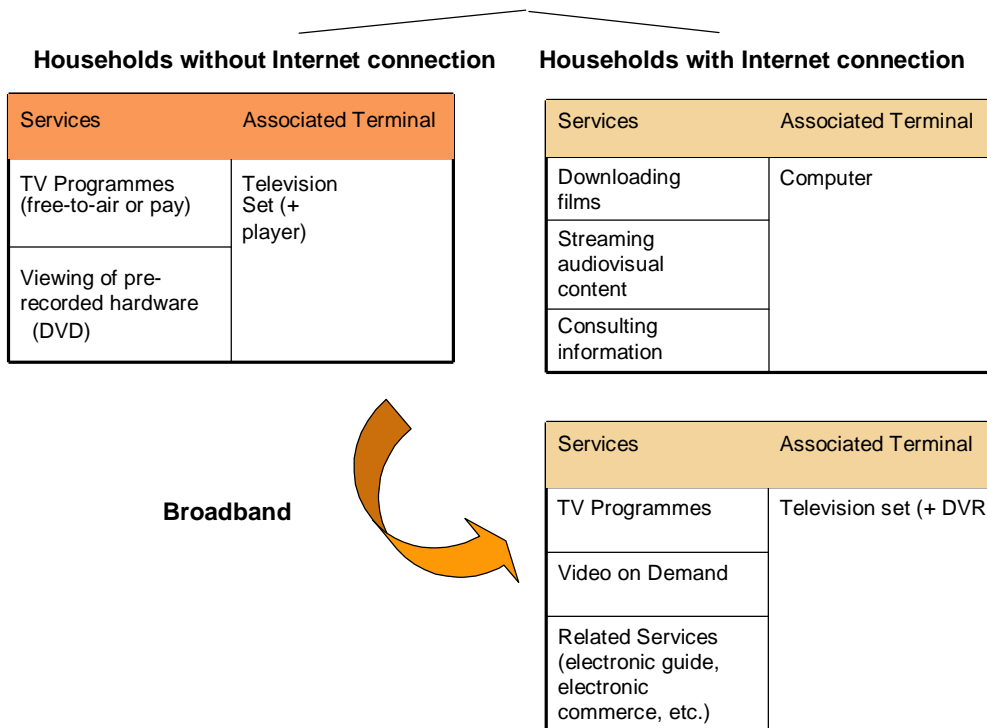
**Households without Internet connection**

| Services | Associated Terminal |
|---|---|
| TV Programmes (free-to-air or pay) | Television Set (+ player) |
| Viewing of pre-recorded hardware (DVD) | |

**Households with Internet connection**

| Services | Associated Terminal |
|---|---|
| Downloading films | Computer |
| Streaming audiovisual content | |
| Consulting information | |

**Broadband**

| Services | Associated Terminal |
|---|---|
| TV Programmes | Television set (+ DVR |
| Video on Demand | |
| Related Services (electronic guide, electronic commerce, etc.) | |